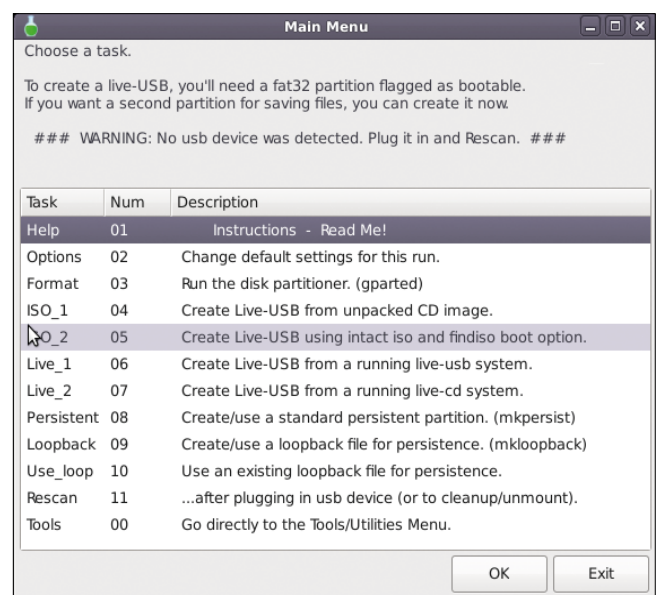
Main Menu

Choose a task.

To create a live-USB, you'll need a fat32 partition flagged as bootable.
If you want a second partition for saving files, you can create it now.

### WARNING: No usb device was detected. Plug it in and Rescan. ###

| Task | Num | Description |
|---|---|---|
| Help | 01 | Instructions - Read Me! |
| Options | 02 | Change default settings for this run. |
| Format | 03 | Run the disk partitioner. (gparted) |
| ISO_1 | 04 | Create Live-USB from unpacked CD image. |
| ISO_2 | 05 | Create Live-USB using intact iso and findiso boot option. |
| Live_1 | 06 | Create Live-USB from a running live-usb system. |
| Live_2 | 07 | Create Live-USB from a running live-cd system. |
| Persistent | 08 | Create/use a standard persistent partition. (mkpersist) |
| Loopback | 09 | Create/use a loopback file for persistence. (mkloopback) |
| Use_loop | 10 | Use an existing loopback file for persistence. |
| Rescan | 11 | ...after plugging in usb device (or to cleanup/unmount). |
| Tools | 00 | Go directly to the Tools/Utilities Menu. |

OK
Exit